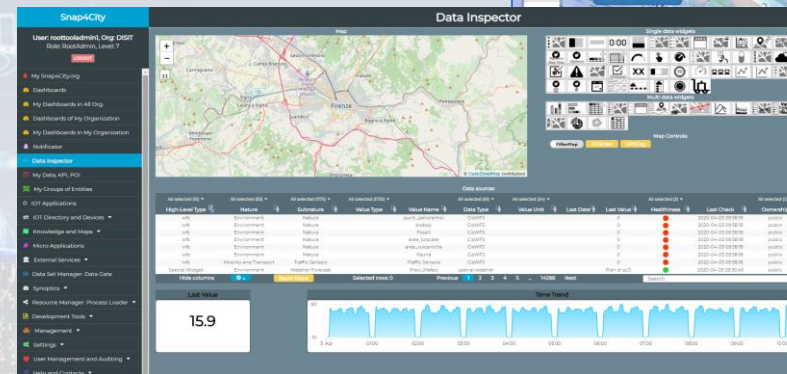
Snap4City

User: roottooladmin1, Org: DISIT
Role: RootAdmin, Level 7

LOGOUT

My Snap4City.org
Dashboards
My Dashboards in All Org.
Dashboards of My Organization
My Dashboards in My Organization
Notificator
Data Inspector
My Data, KPI, POI
My Groups of Entities
IOT Applications
IOT Directory and Devices
Knowledge and Maps
Micro Applications
External Services
Data Set Manager: Data Gate
Synoptics
Resource Manager: Process Loader
Development Tools
Management
Settings
User Management and Auditing
Help and Contacts

Data Inspector

Map

Firenze

© OpenStreetMap contributors

Single data widgets

0:00

Multi data widgets

Map Controls

Data sources

| High-Level Type | Nature | Subnature | Value Type | Value Name | Data Type | Value Unit | Last Date | Last Value | Healthiness | Last Check | Ownership |
|---|---|---|---|---|---|---|---|---|---|---|---|
| wfs | Environment | Nature | | | CWMFS | | | 0 | | 2020-04-03 | public |
| wfs | Environment | Nature | | | CWMFS | | | 0 | | 2020-04-03 | public |
| wfs | Environment | Nature | | | CWMFS | | | 0 | | 2020-04-03 | public |
| wfs | Environment | Nature | | | CWMFS | | | 0 | | 2020-04-03 | public |
| wfs | Environment | Nature | | | CWMFS | | | 0 | | 2020-04-03 | public |
| wfs | Environment | Nature | | Fauna | CWMFS | | | 0 | | 2020-04-03 | public |
| wfs | Mobility and Transport | Traffic Sensors | | | CWMFS | | | 0 | | 2020-04-03 | public |
| Special Widget | Environment | Weather Forecast | | | special weather | | | | | 2020-04-03 | public |

Hide columns
Reset Filters
Selected rows: 0
Previous 1 2 3 4 5 ... 14288 Next
Search

Last Value

15.9

Time Trend

3. Apr 01:00 02:00 03:00 04:00 05:00 06:00 07:00 08:00 09:00 10:00